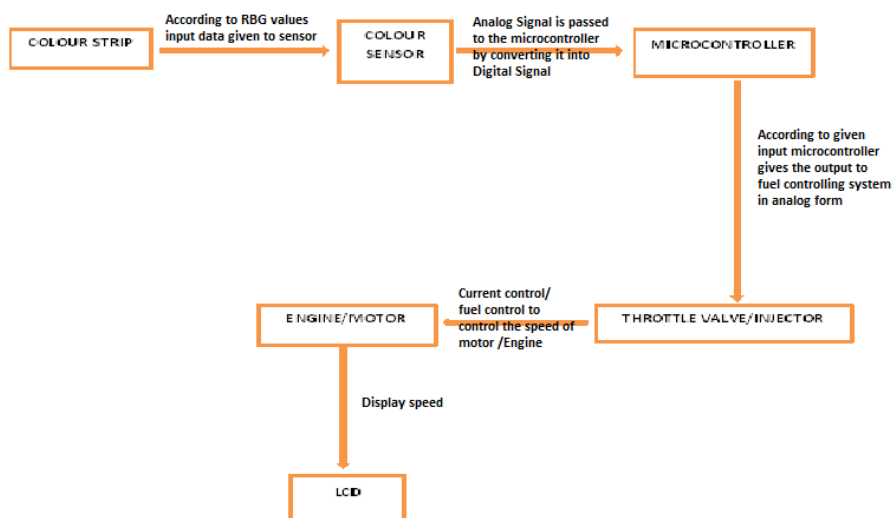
COLOUR STRIP

According to RBG values input data given to sensor

COLOUR SENSOR

Analog Signal is passed to the microcontroller by converting it into Digital Signal

MICROCONTROLLER

According to given input microcontroller gives the output to fuel controlling system in analog form

THROTTLE VALVE/INJECTOR

Current control/ fuel control to control the speed of motor /Engine

ENGINE/MOTOR

Display speed

LCD